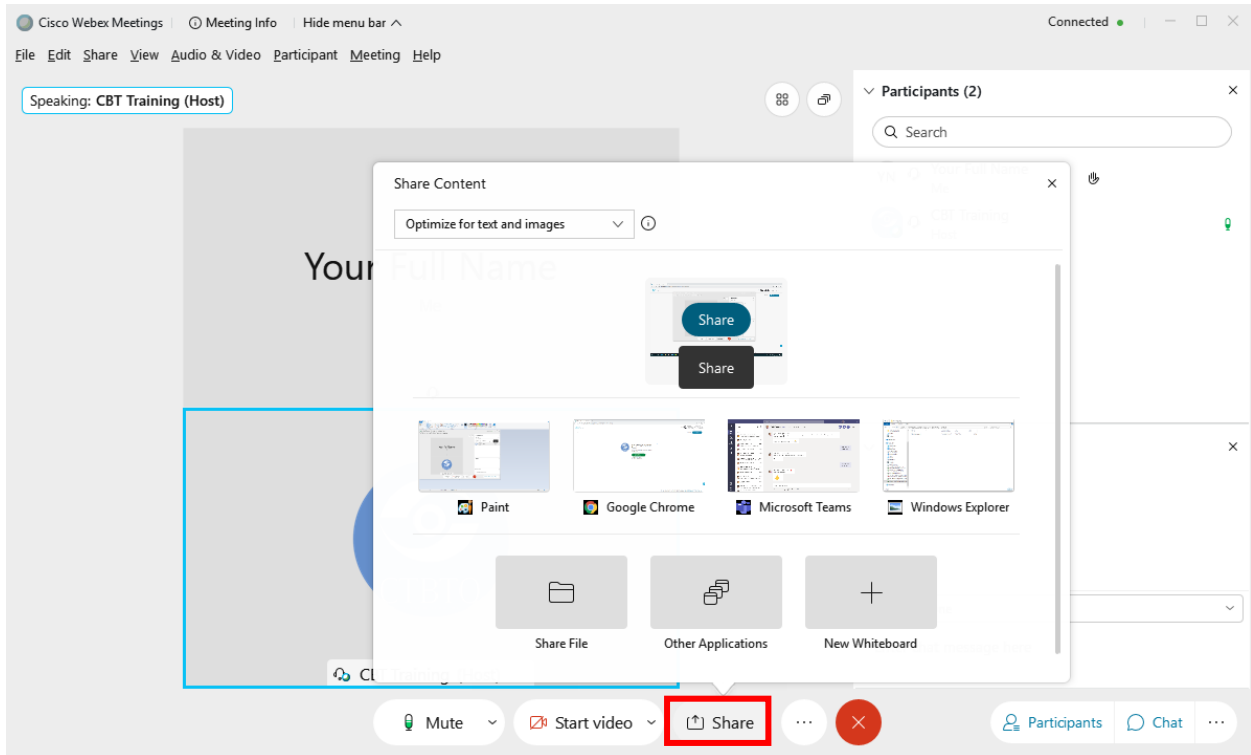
Cisco Webex Meetings | Meeting Info | Hide menu bar

Connected

File Edit Share View Audio & Video Participant Meeting Help

Speaking: CBT Training (Host)

Participants (2)

Search

Your Full Name

Share Content

Optimize for text and images

Share

Share

Paint

Google Chrome

Microsoft Teams

Windows Explorer

Share File

Other Applications

New Whiteboard

Cl

Mute

Start video

Share

Participants

Chat